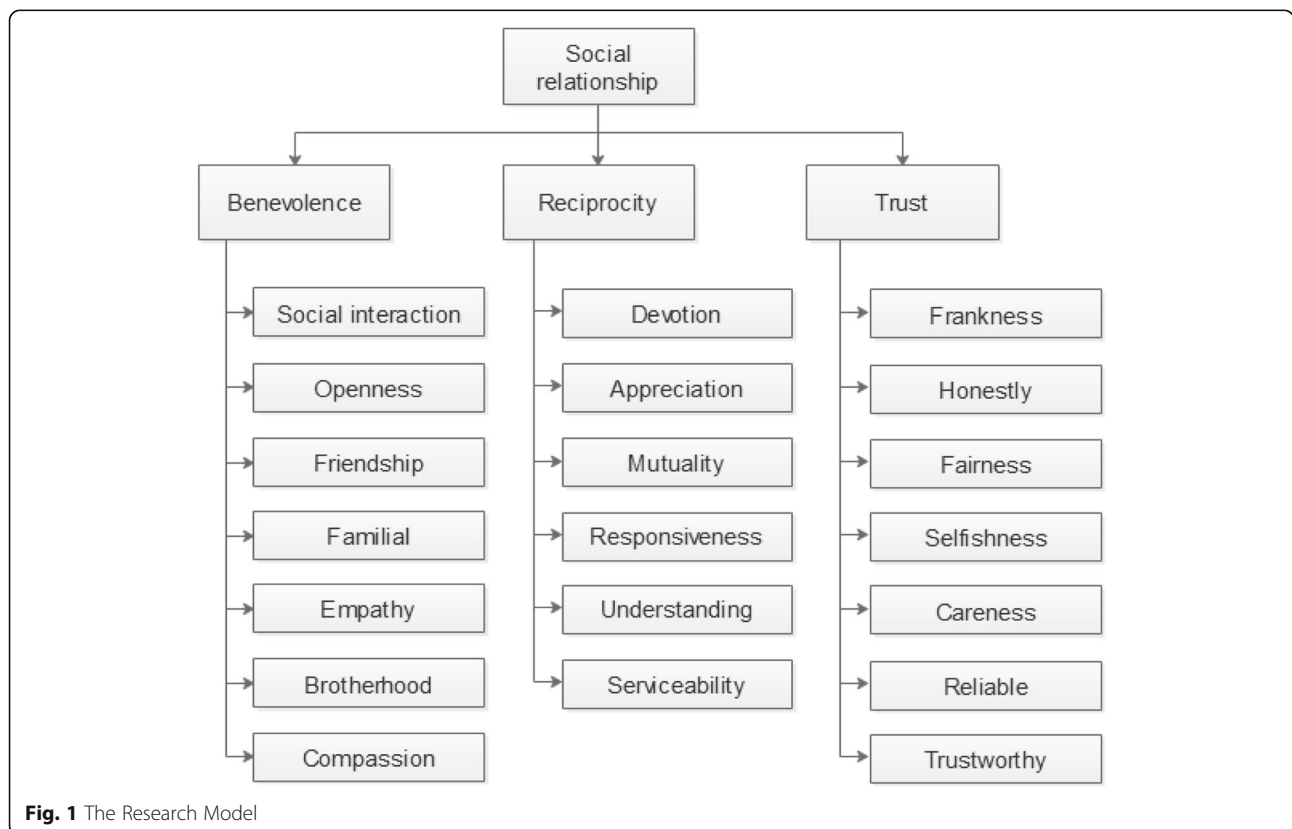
Social relationship

Benevolence

Reciprocity

Trust

Social interaction

Openness

Friendship

Familial

Empathy

Brotherhood

Compassion

Devotion

Appreciation

Mutuality

Responsiveness

Understanding

Serviceability

Frankness

Honestly

Fairness

Selfishness

Careness

Reliable

Trustworthy

**Fig. 1** The Research Model